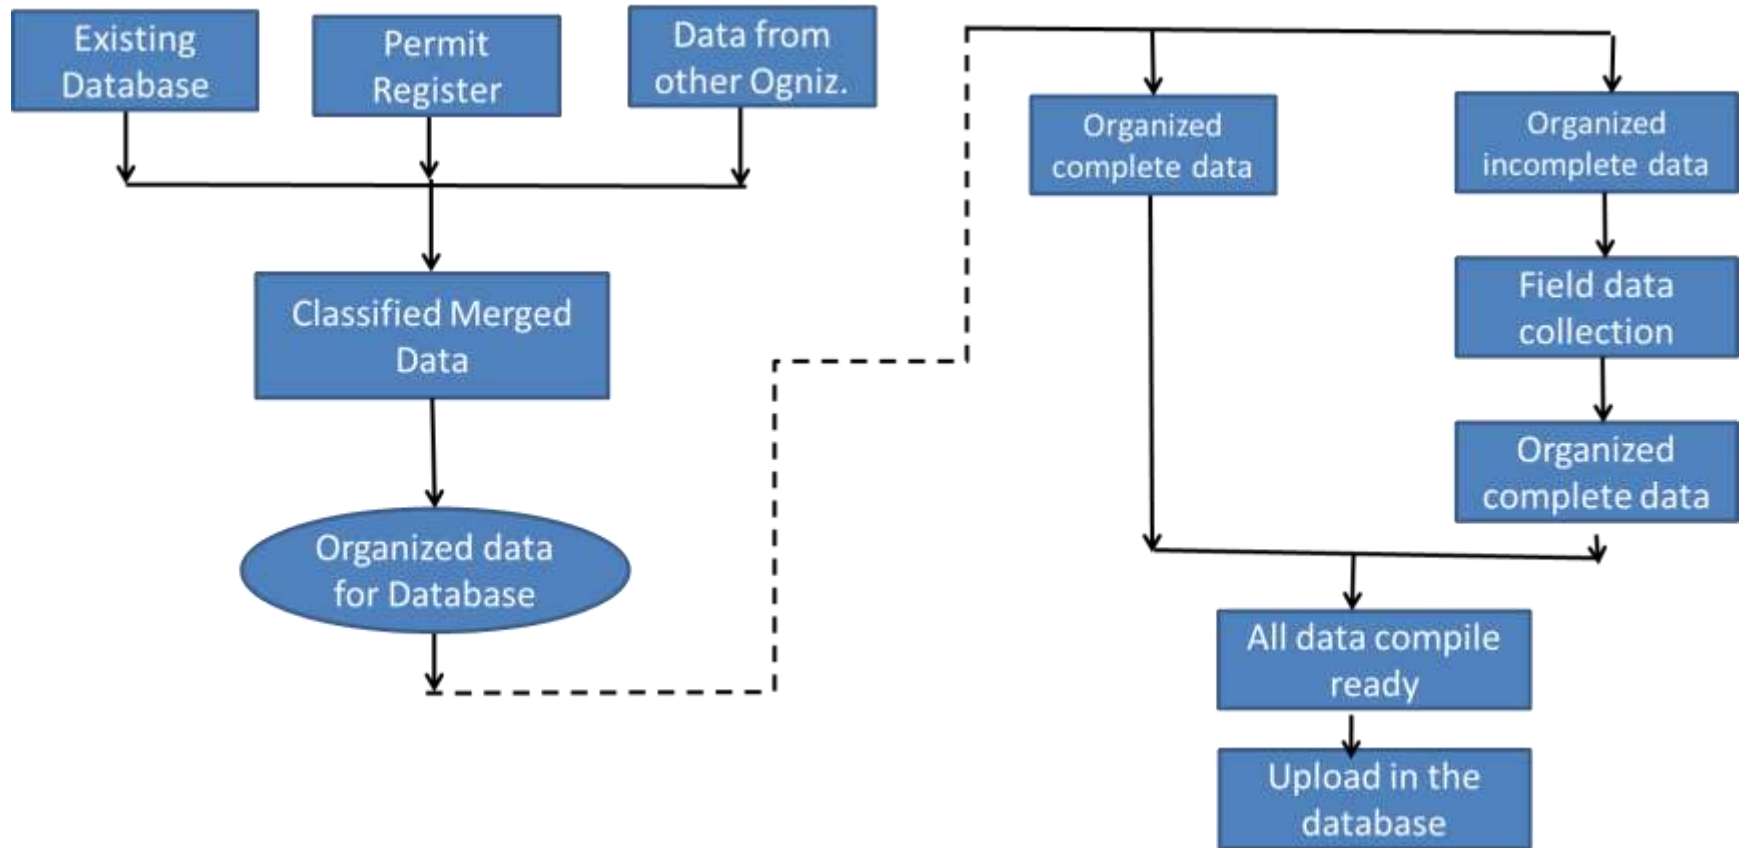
Existing Database

Permit Register

Data from other Ogniz.

Classified Merged Data

Organized data for Database

Organized complete data

Organized incomplete data

Field data collection

Organized complete data

All data compile ready

Upload in the database